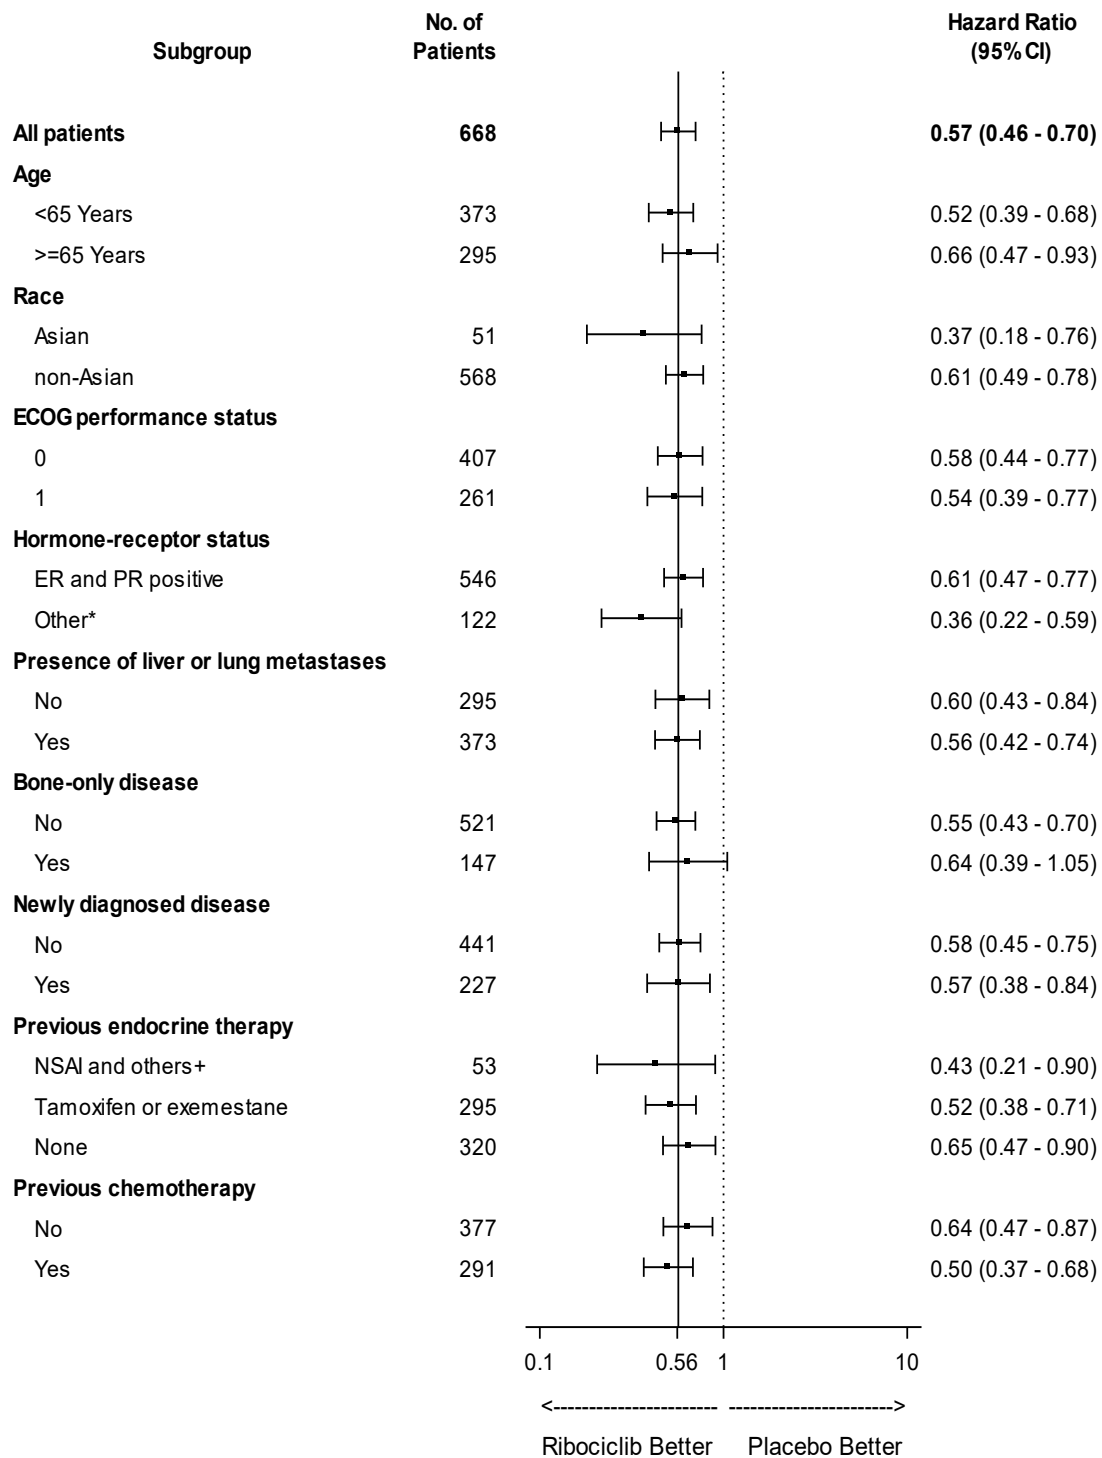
| Subgroup | No. of Patients | Hazard Ratio (95% CI) |
|---|---|---|
| **All patients** | **668** | **0.57 (0.46 - 0.70)** |
| **Age** | | |
| <65 Years | 373 | 0.52 (0.39 - 0.68) |
| >=65 Years | 295 | 0.66 (0.47 - 0.93) |
| **Race** | | |
| Asian | 51 | 0.37 (0.18 - 0.76) |
| non-Asian | 568 | 0.61 (0.49 - 0.78) |
| **ECOG performance status** | | |
| 0 | 407 | 0.58 (0.44 - 0.77) |
| 1 | 261 | 0.54 (0.39 - 0.77) |
| **Hormone-receptor status** | | |
| ER and PR positive | 546 | 0.61 (0.47 - 0.77) |
| Other* | 122 | 0.36 (0.22 - 0.59) |
| **Presence of liver or lung metastases** | | |
| No | 295 | 0.60 (0.43 - 0.84) |
| Yes | 373 | 0.56 (0.42 - 0.74) |
| **Bone-only disease** | | |
| No | 521 | 0.55 (0.43 - 0.70) |
| Yes | 147 | 0.64 (0.39 - 1.05) |
| **Newly diagnosed disease** | | |
| No | 441 | 0.58 (0.45 - 0.75) |
| Yes | 227 | 0.57 (0.38 - 0.84) |
| **Previous endocrine therapy** | | |
| NSAI and others+ | 53 | 0.43 (0.21 - 0.90) |
| Tamoxifen or exemestane | 295 | 0.52 (0.38 - 0.71) |
| None | 320 | 0.65 (0.47 - 0.90) |
| **Previous chemotherapy** | | |
| No | 377 | 0.64 (0.47 - 0.87) |
| Yes | 291 | 0.50 (0.37 - 0.68) |

0.1 0.56 1 10

<------------------------ ------------------------>

Ribociclib Better Placebo Better